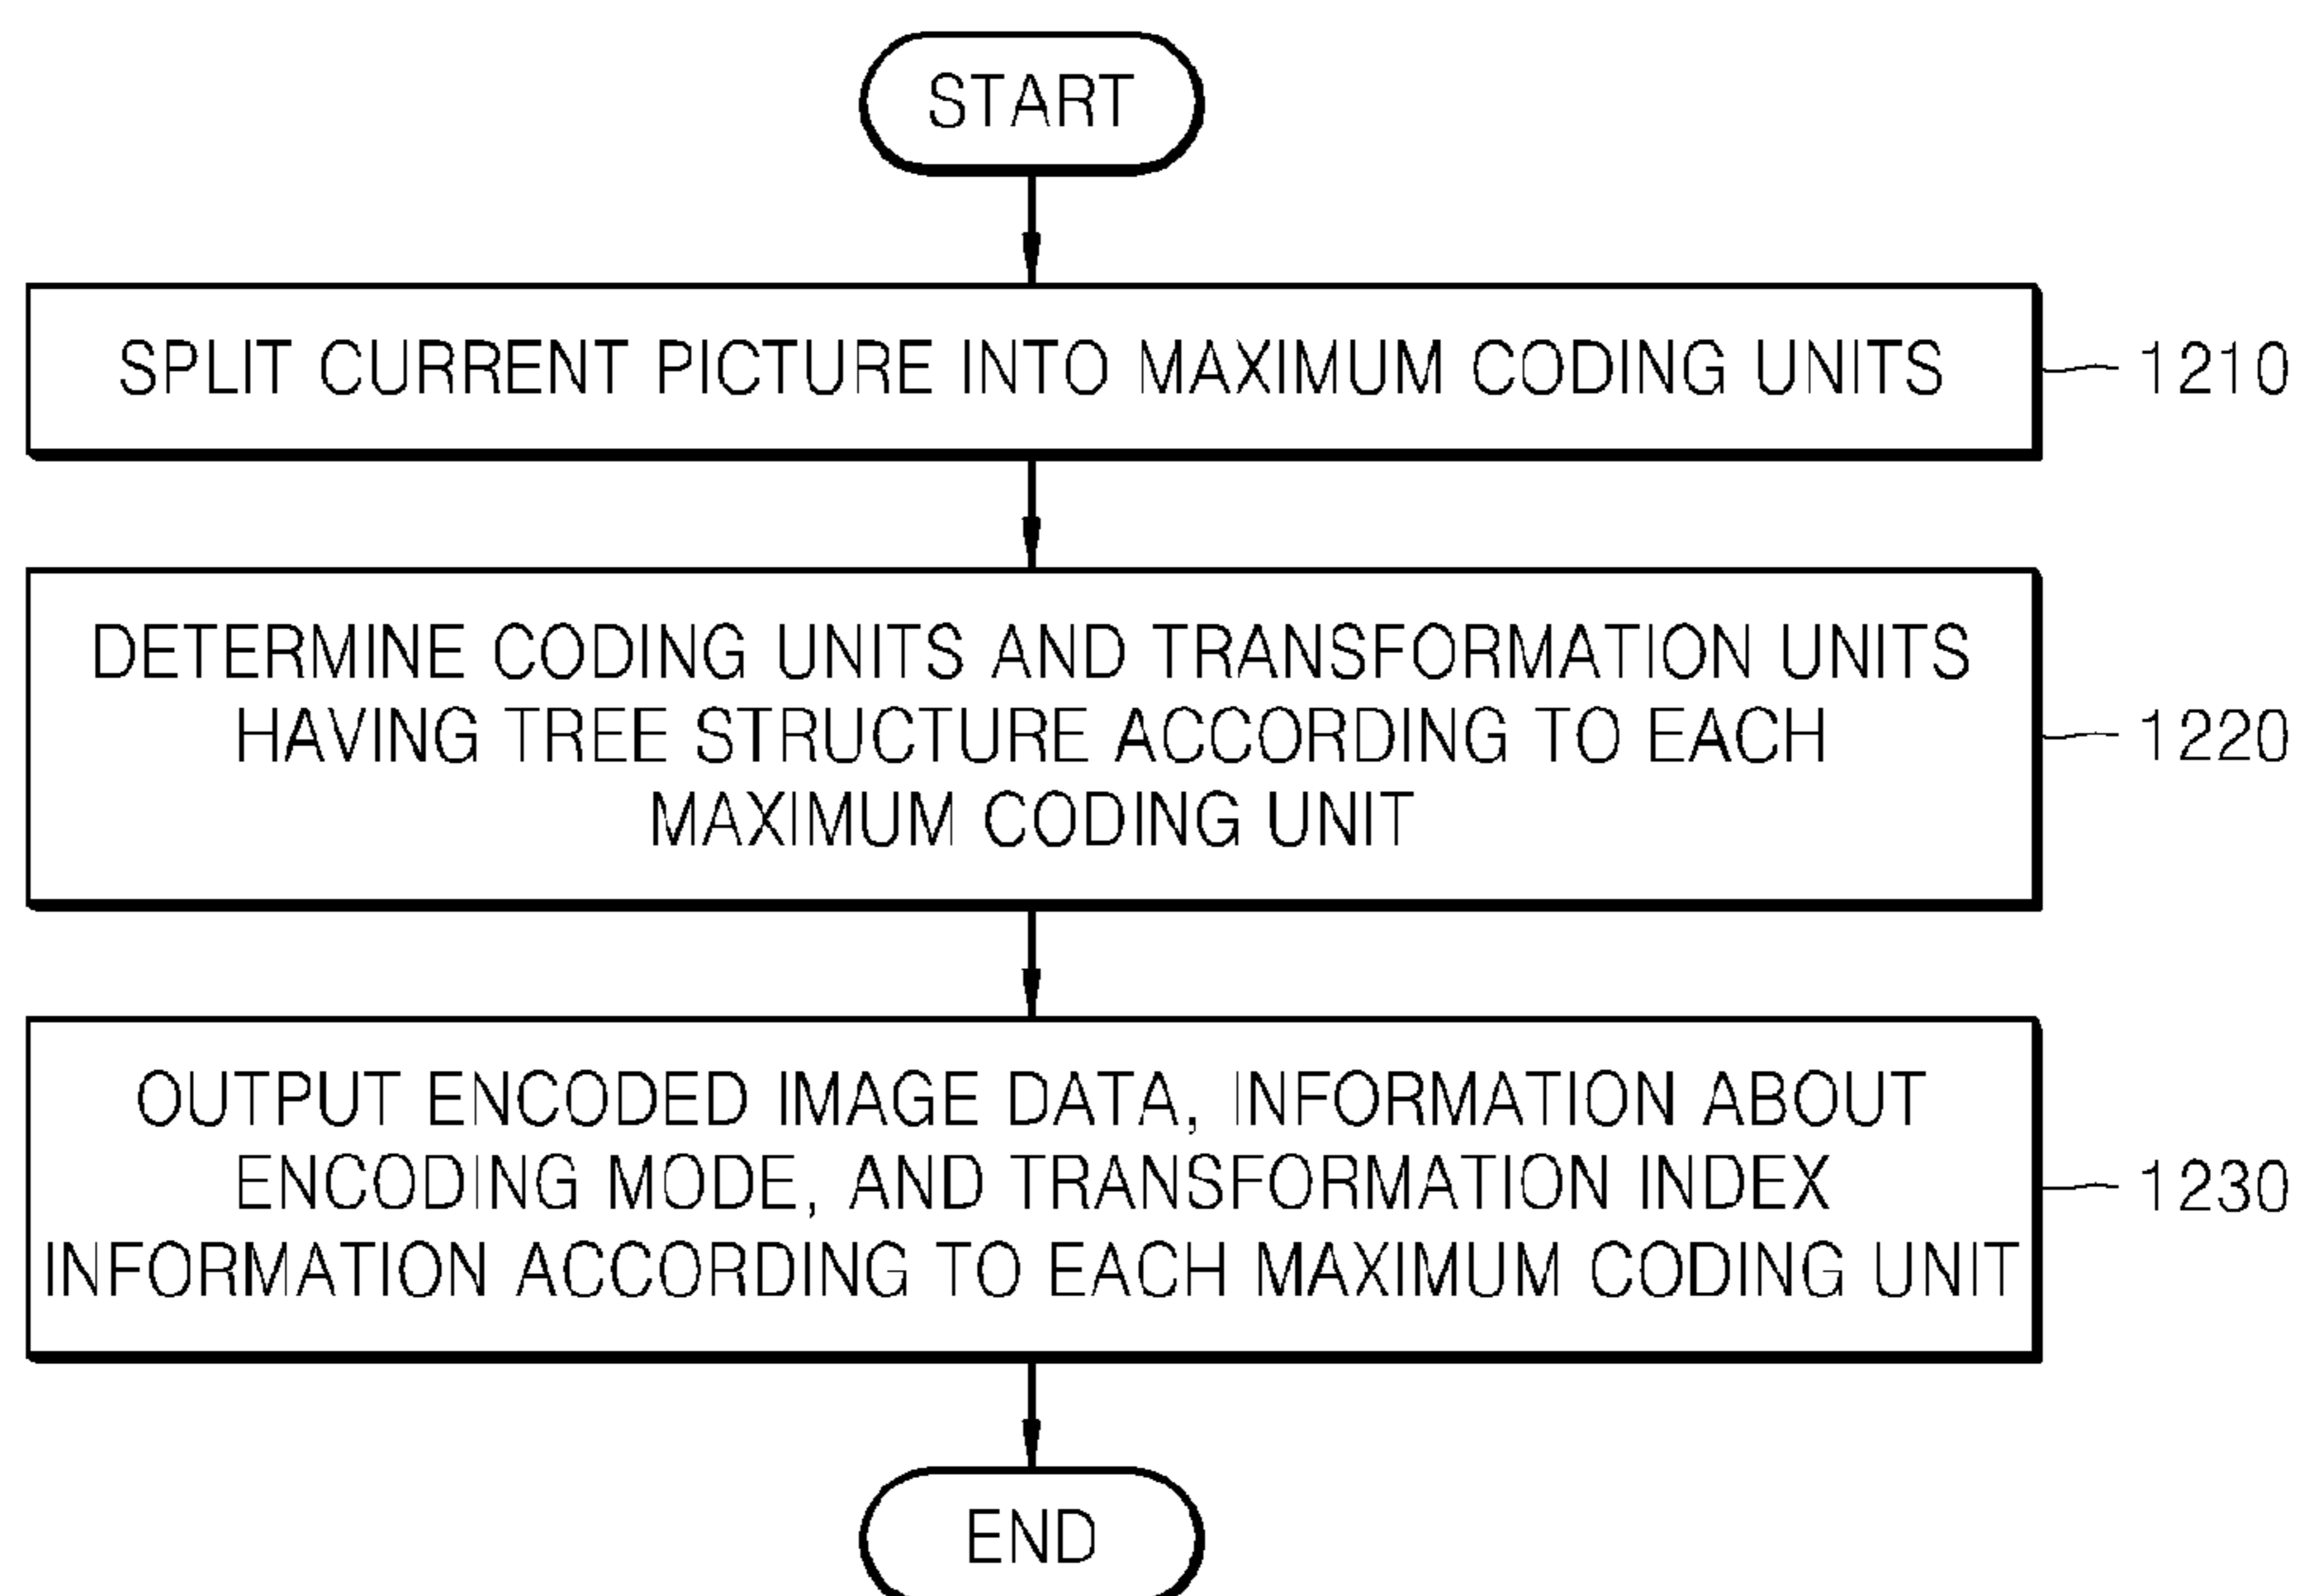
START

SPLIT CURRENT PICTURE INTO MAXIMUM CODING UNITS

1210

DETERMINE CODING UNITS AND TRANSFORMATION UNITS HAVING TREE STRUCTURE ACCORDING TO EACH MAXIMUM CODING UNIT

1220

OUTPUT ENCODED IMAGE DATA, INFORMATION ABOUT ENCODING MODE, AND TRANSFORMATION INDEX INFORMATION ACCORDING TO EACH MAXIMUM CODING UNIT

1230

END